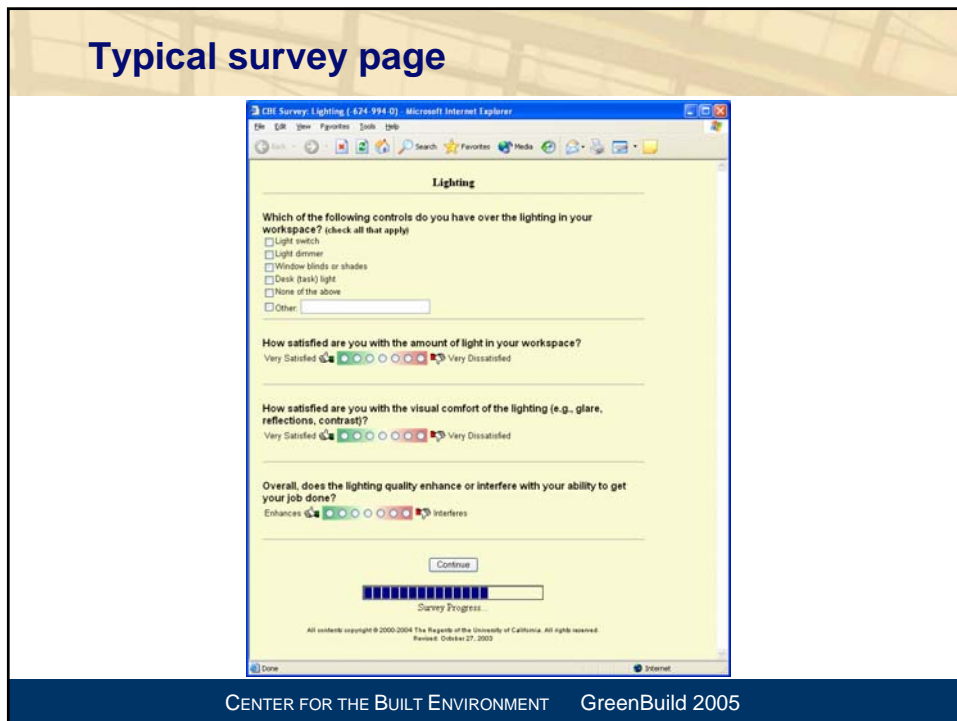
Typical survey page

CBE Survey: Lighting (-624-994-0) - Microsoft Internet Explorer

File Edit View Favorites Tools Help

Back Search Favorites Media

Lighting

Which of the following controls do you have over the lighting in your workspace? (check all that apply)

Light switch

Light dimmer

Window blinds or shades

Desk (task) light

None of the above

Other:

How satisfied are you with the amount of light in your workspace?

Very Satisfied Very Dissatisfied

How satisfied are you with the visual comfort of the lighting (e.g., glare, reflections, contrast)?

Very Satisfied Very Dissatisfied

Overall, does the lighting quality enhance or interfere with your ability to get your job done?

Enhances Interferes

Continue

Survey Progress...

All contents copyright © 2000-2004 The Regents of the University of California. All rights reserved. Revised: October 27, 2003

Done

Internet

CENTER FOR THE BUILT ENVIRONMENT GreenBuild 2005